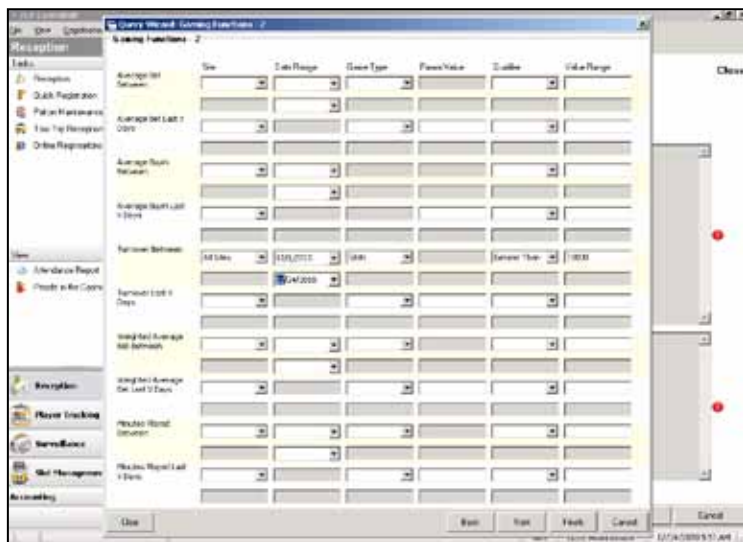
Query Wizard: Gaming Functions - 2

Gaming Functions - 2

Reception

Tasks

Reception

Quick Registration

Patron Maintenance

View

Attendance Report

Reception

Player Tracking

Surveillance

Slot Management

Accounting

| | Site | Date Range | Game Type | Param Value | Qualifier | Value Range |
|---|---|---|---|---|---|---|
| Average Bet Between | | | | | | |
| Average Bet Last X Days | | | | | | |
| Average Spin Between | | | | | | |
| Average Spin Last X Days | | | | | | |
| Turnover Between | All Sites | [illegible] | Slots | | Between Than | 10000 |
| Turnover Last X Days | | | | | | |
| Weighted Average Bet Between | | | | | | |
| Weighted Average Bet Last X Days | | | | | | |
| Minutes Played Between | | | | | | |
| Minutes Played Last X Days | | | | | | |

Close

Back

Next

Finish

Cancel

Close

Cancel